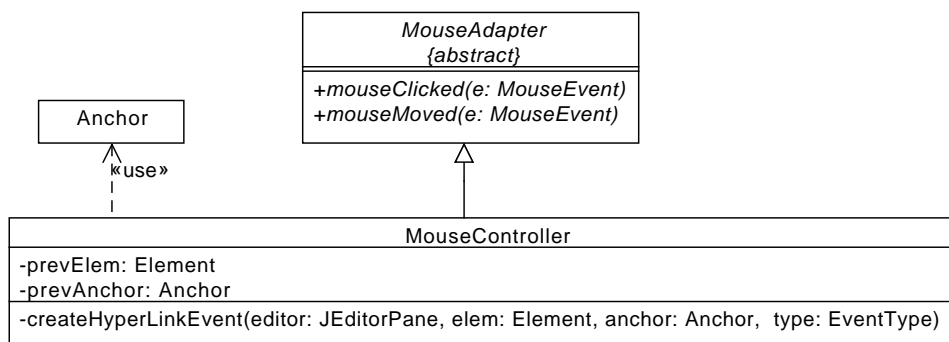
MouseAdapter
{abstract}

+mouseClicked(e: MouseEvent)
+mouseMoved(e: MouseEvent)

Anchor

«use»

MouseController

-prevElem: Element
-prevAnchor: Anchor

-createHyperLinkEvent(editor: JEditorPane, elem: Element, anchor: Anchor, type: EventType)